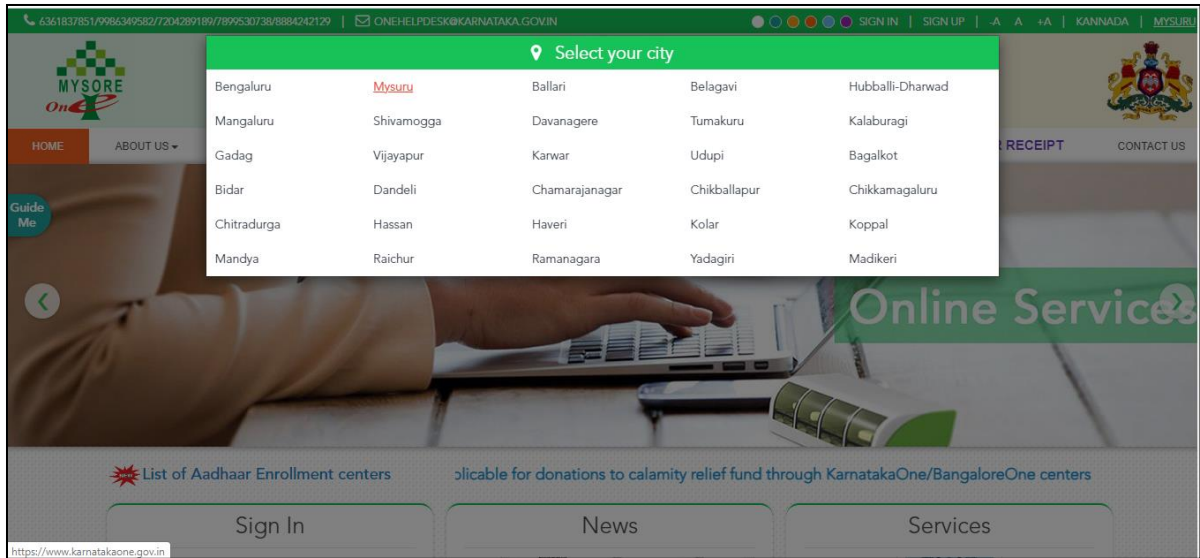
6361837851/9986349582/7204289189/7899530738/8884242129 | ONEHELPDESK@KARNATAKA.GOV.IN

SIGN IN | SIGN UP | -A A +A | KANNADA | MYSURU

MYSORE One

Select your city

| | | | | |
|---|---|---|---|---|
| Bengaluru | Mysuru | Ballari | Belagavi | Hubballi-Dharwad |
| Mangaluru | Shivamogga | Davanagere | Tumakuru | Kalaburagi |
| Gadag | Vijayapur | Karwar | Udupi | Bagalkot |
| Bidar | Dandeli | Chamarajanagar | Chikballapur | Chikkamagaluru |
| Chitradurga | Hassan | Haveri | Kolar | Koppal |
| Mandya | Raichur | Ramanagara | Yadagiri | Madikeri |

HOME ABOUT US RECEIPT CONTACT US

Guide Me

Online Services

List of Aadhaar Enrollment centers

plicable for donations to calamity relief fund through KarnatakaOne/BangaloreOne centers

Sign In

News

Services

https://www.karnatakaone.gov.in